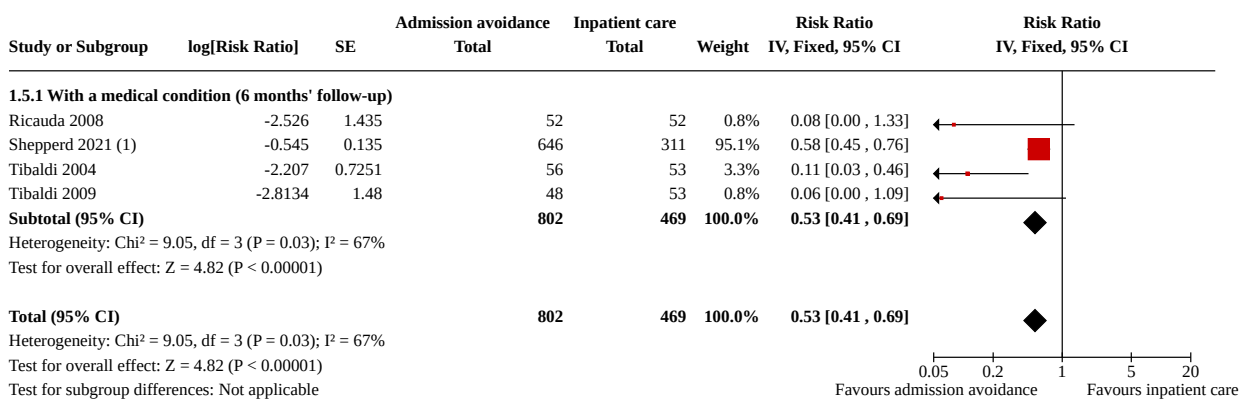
| Study or Subgroup | log[Risk Ratio] | SE | Admission avoidance Total | Inpatient care Total | Weight | Risk Ratio IV, Fixed, 95% CI | Risk Ratio IV, Fixed, 95% CI |
|---|---|---|---|---|---|---|---|
| **1.5.1 With a medical condition (6 months' follow-up)** | | | | | | | |
| Ricauda 2008 | -2.526 | 1.435 | 52 | 52 | 0.8% | 0.08 [0.00 , 1.33] | |
| Shepperd 2021 (1) | -0.545 | 0.135 | 646 | 311 | 95.1% | 0.58 [0.45 , 0.76] | |
| Tibaldi 2004 | -2.207 | 0.7251 | 56 | 53 | 3.3% | 0.11 [0.03 , 0.46] | |
| Tibaldi 2009 | -2.8134 | 1.48 | 48 | 53 | 0.8% | 0.06 [0.00 , 1.09] | |
| **Subtotal (95% CI)** | | | **802** | **469** | **100.0%** | **0.53 [0.41 , 0.69]** | |

Heterogeneity: Chi² = 9.05, df = 3 (P = 0.03); I² = 67%
Test for overall effect: Z = 4.82 (P < 0.00001)

| | | | | | | | |
|---|---|---|---|---|---|---|---|
| **Total (95% CI)** | | | **802** | **469** | **100.0%** | **0.53 [0.41 , 0.69]** | |

Heterogeneity: Chi² = 9.05, df = 3 (P = 0.03); I² = 67%
Test for overall effect: Z = 4.82 (P < 0.00001)
Test for subgroup differences: Not applicable

0.05 0.2 1 5 20
Favours admission avoidance Favours inpatient care